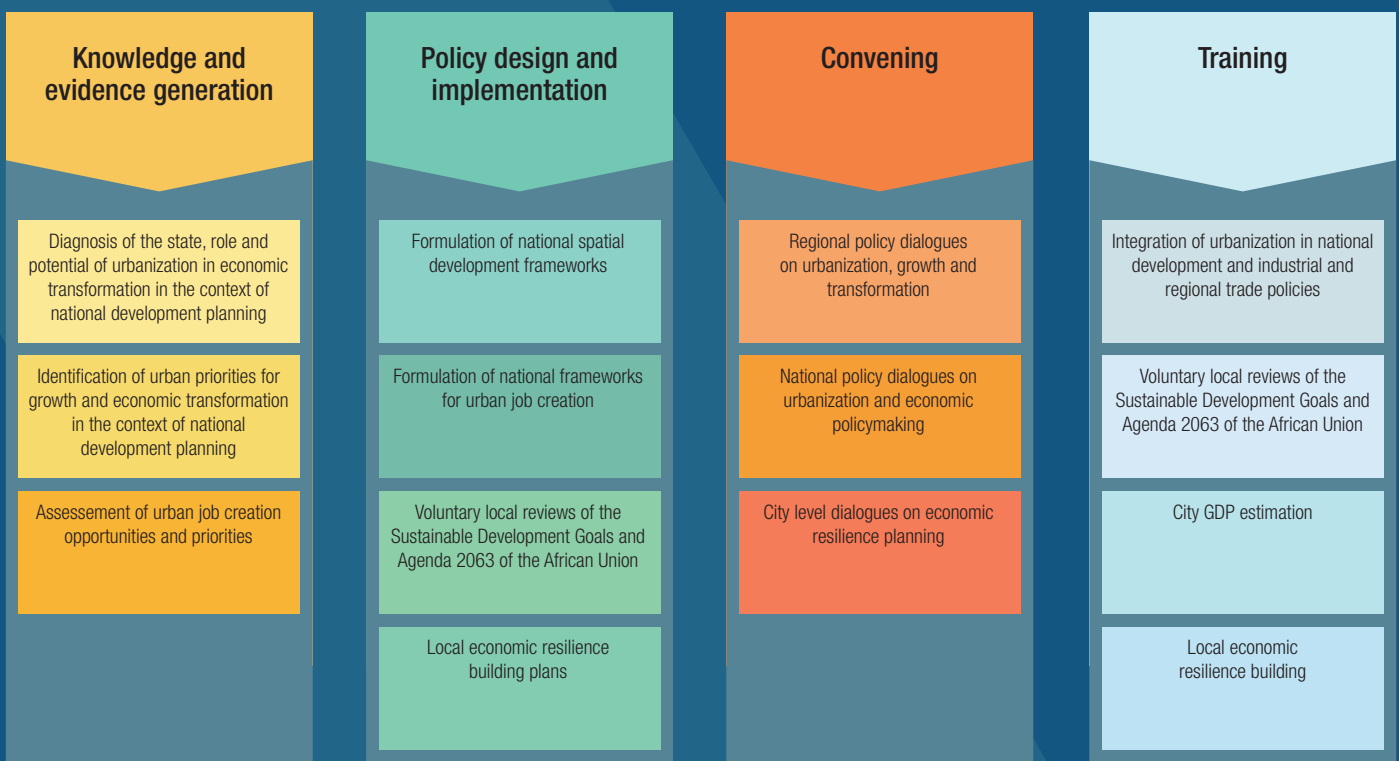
Knowledge and evidence generation

Diagnosis of the state, role and potential of urbanization in economic transformation in the context of national development planning

Identification of urban priorities for growth and economic transformation in the context of national development planning

Assessement of urban job creation opportunities and priorities

Policy design and implementation

Formulation of national spatial development frameworks

Formulation of national frameworks for urban job creation

Voluntary local reviews of the Sustainable Development Goals and Agenda 2063 of the African Union

Local economic resilience building plans

Convening

Regional policy dialogues on urbanization, growth and transformation

National policy dialogues on urbanization and economic policymaking

City level dialogues on economic resilience planning

Training

Integration of urbanization in national development and industrial and regional trade policies

Voluntary local reviews of the Sustainable Development Goals and Agenda 2063 of the African Union

City GDP estimation

Local economic resilience building